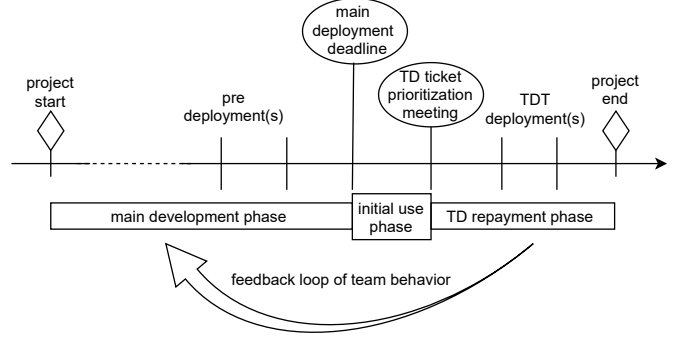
main deployment deadline

project start

pre deployment(s)

TD ticket prioritization meeting

TDT deployment(s)

project end

main development phase

initial use phase

TD repayment phase

feedback loop of team behavior